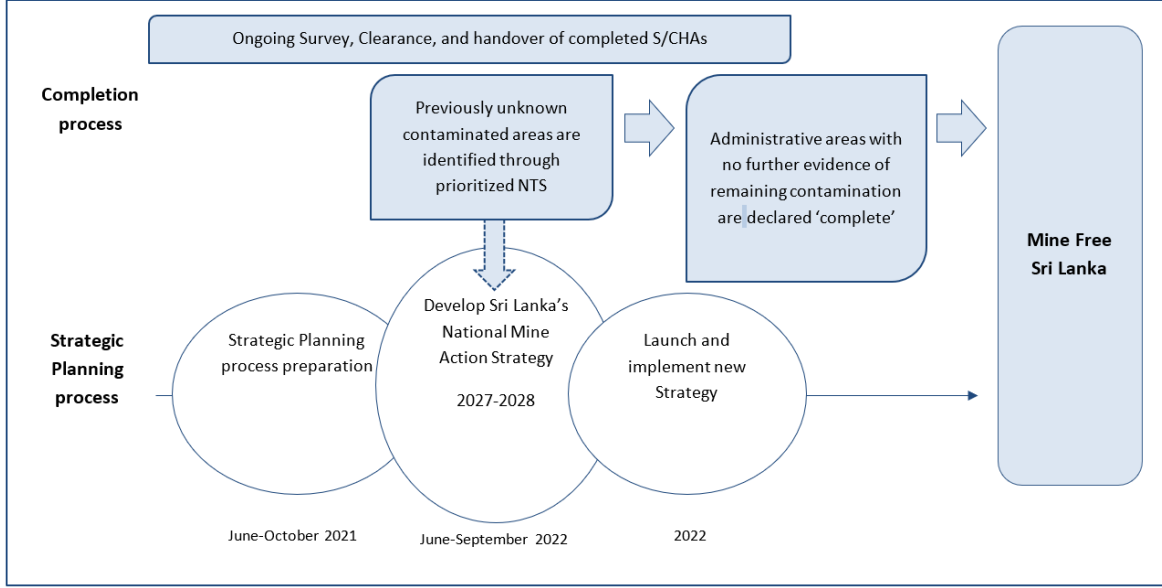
Ongoing Survey, Clearance, and handover of completed S/CHAs

Completion process

Previously unknown contaminated areas are identified through prioritized NTS

Administrative areas with no further evidence of remaining contamination are declared 'complete'

Mine Free Sri Lanka

Strategic Planning process

Strategic Planning process preparation

Develop Sri Lanka's National Mine Action Strategy

2027-2028

Launch and implement new Strategy

June-October 2021

June-September 2022

2022